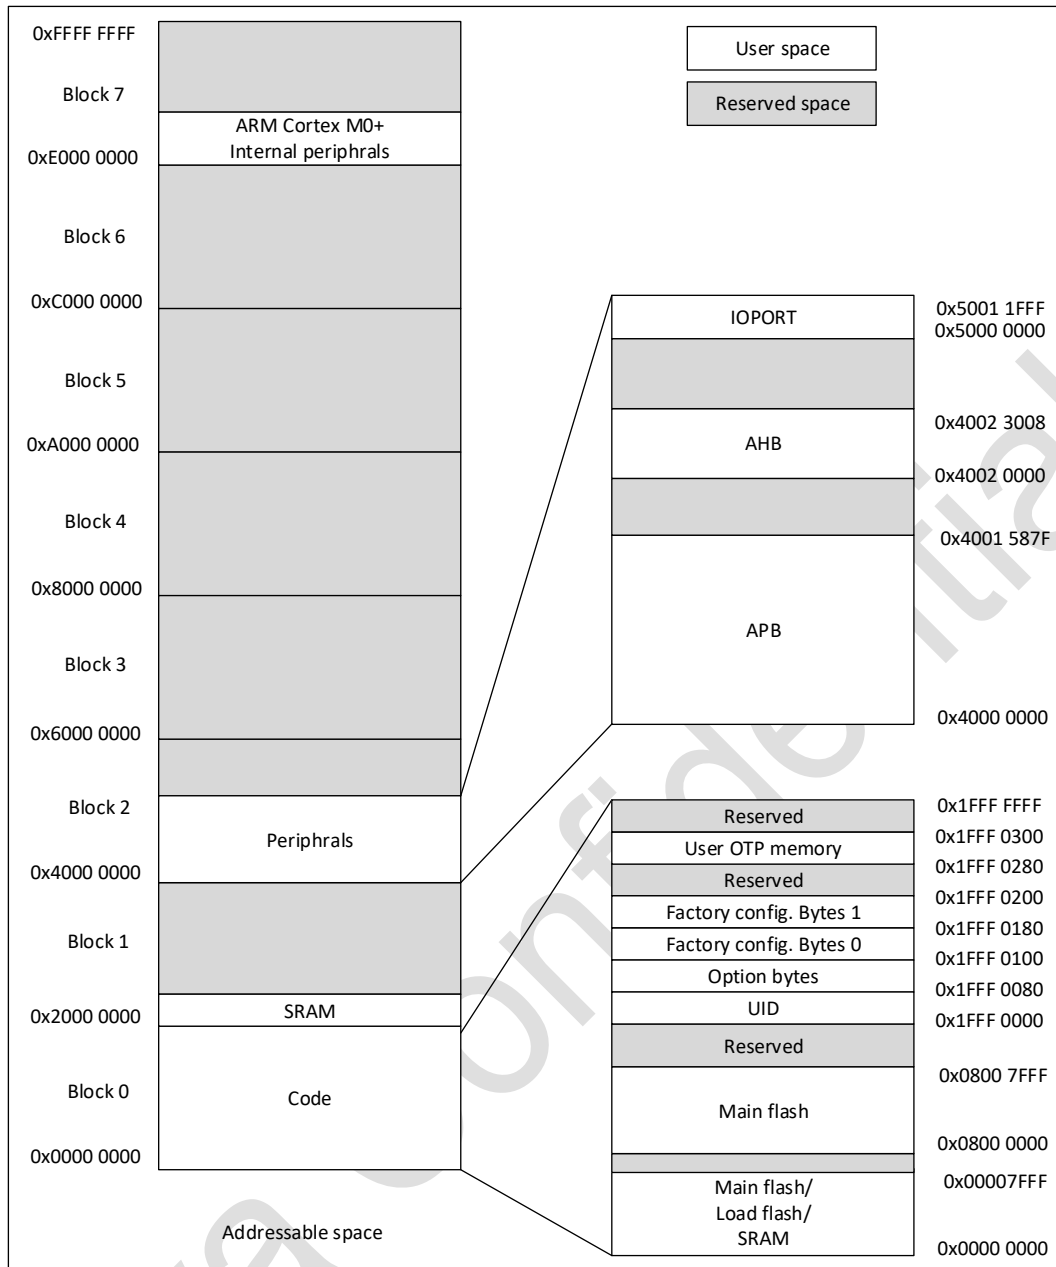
0xFFFF FFFF

Block 7

ARM Cortex M0+ Internal periphrals

0xE000 0000

Block 6

0xC000 0000

Block 5

0xA000 0000

Block 4

0x8000 0000

Block 3

0x6000 0000

Block 2

Periphrals

0x4000 0000

Block 1

SRAM

0x2000 0000

Block 0

Code

0x0000 0000

Addressable space

User space

Reserved space

IOPORT

0x5001 1FFF
0x5000 0000

AHB

0x4002 3008

0x4002 0000

0x4001 587F

APB

0x4000 0000

Reserved

0x1FFF FFFF

User OTP memory

0x1FFF 0300

Reserved

0x1FFF 0280

Factory config. Bytes 1

0x1FFF 0200

Factory config. Bytes 0

0x1FFF 0180

Option bytes

0x1FFF 0100

UID

0x1FFF 0080

Reserved

0x1FFF 0000

Main flash

0x0800 7FFF

0x0800 0000

Main flash/ Load flash/ SRAM

0x00007FFF

0x0000 0000